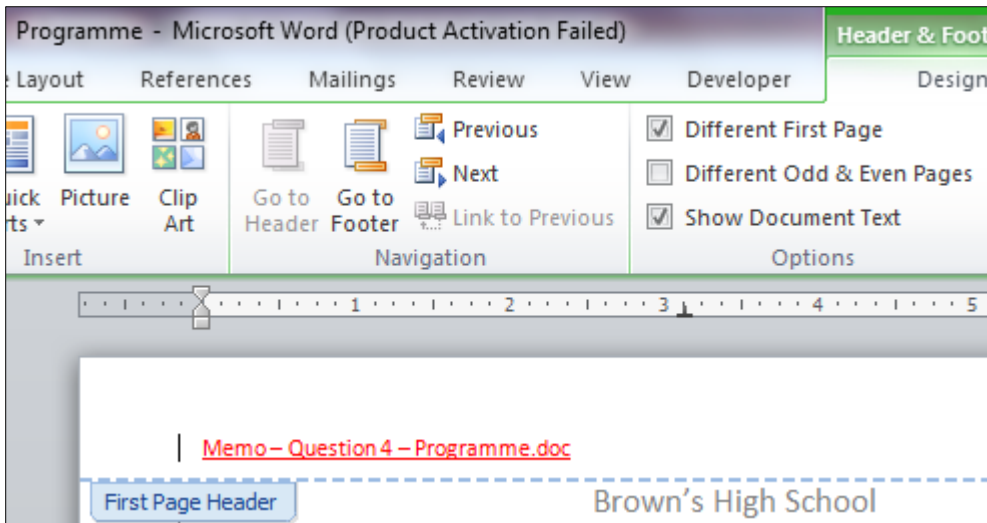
Programme - Microsoft Word (Product Activation Failed)

Header & Foot

e Layout References Mailings Review View Developer Design

uick rts Picture Clip Art

Insert

Go to Header Go to Footer

Previous

Next

Link to Previous

Navigation

Different First Page

Different Odd & Even Pages

Show Document Text

Options

1 2 3 4 5

Memo – Question 4 – Programme.doc

First Page Header

Brown's High School